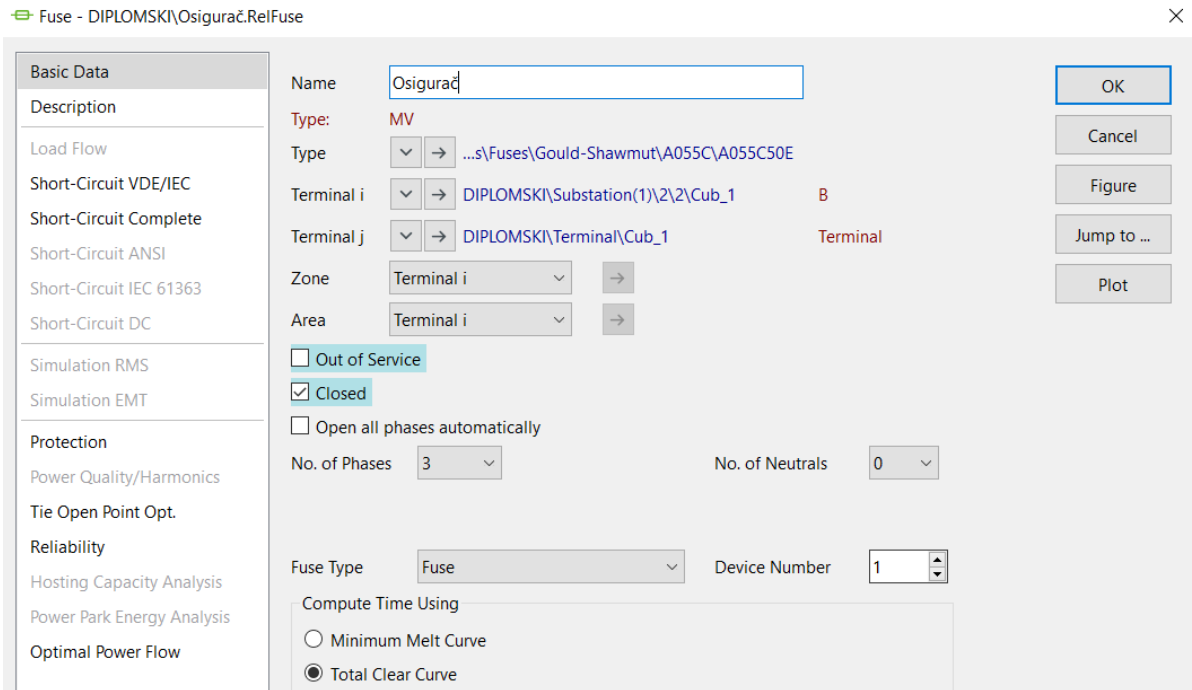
Fuse - DIPLOMSKI\Osigurač.RelFuse

Basic Data
Description
Load Flow
Short-Circuit VDE/IEC
Short-Circuit Complete
Short-Circuit ANSI
Short-Circuit IEC 61363
Short-Circuit DC
Simulation RMS
Simulation EMT
Protection
Power Quality/Harmonics
Tie Open Point Opt.
Reliability
Hosting Capacity Analysis
Power Park Energy Analysis
Optimal Power Flow

Name Osigurač
Type: MV
Type ...s\Fuses\Gould-Shawmut\A055C\A055C50E
Terminal i DIPLOMSKI\Substation(1)\2\2\Cub_1 B
Terminal j DIPLOMSKI\Terminal\Cub_1 Terminal
Zone Terminal i
Area Terminal i
Out of Service
Closed
Open all phases automatically
No. of Phases 3
No. of Neutrals 0
Fuse Type Fuse
Device Number 1
Compute Time Using
Minimum Melt Curve
Total Clear Curve

OK
Cancel
Figure
Jump to ...
Plot